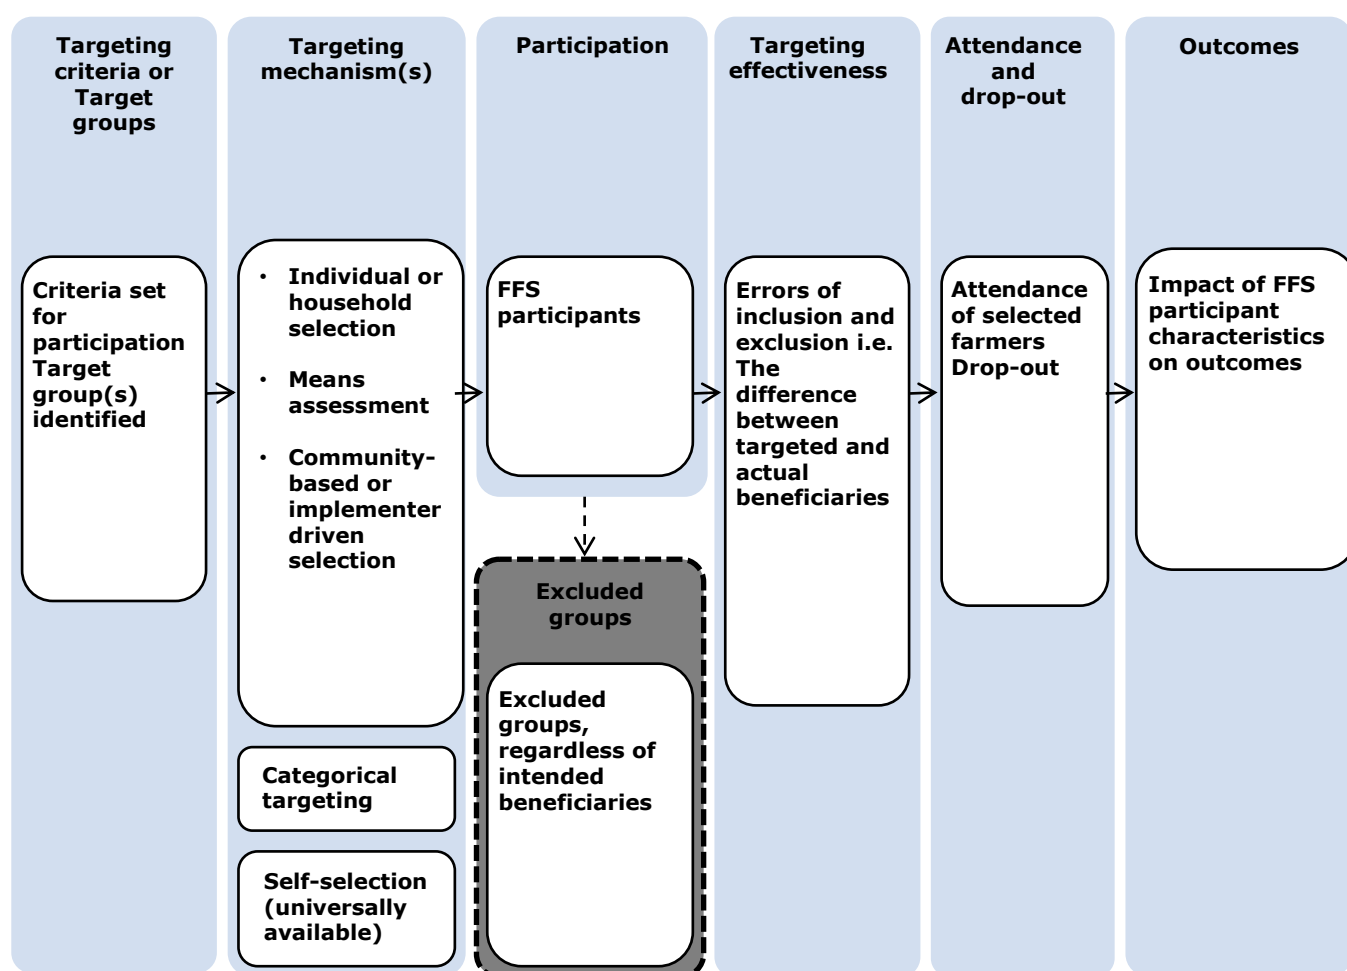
Targeting criteria or Target groups

Targeting mechanism(s)

Participation

Targeting effectiveness

Attendance and drop-out

Outcomes

Criteria set for participation Target group(s) identified

• Individual or household selection

• Means assessment

• Community-based or implementer driven selection

Categorical targeting

Self-selection (universally available)

FFS participants

Excluded groups

Excluded groups, regardless of intended beneficiaries

Errors of inclusion and exclusion i.e. The difference between targeted and actual beneficiaries

Attendance of selected farmers Drop-out

Impact of FFS participant characteristics on outcomes